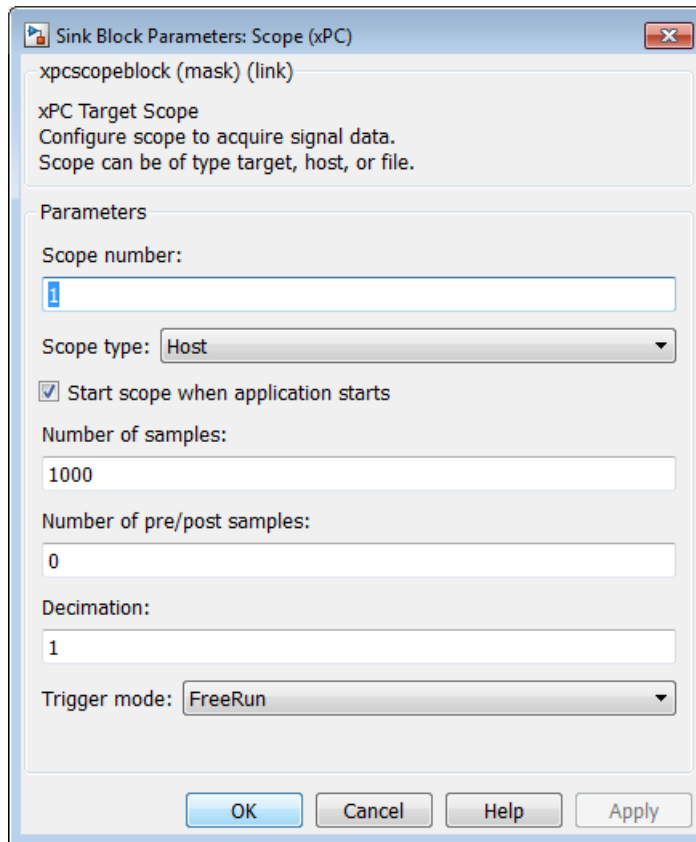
Sink Block Parameters: Scope (xPC)

xpcscopeblock (mask) (link)

xPC Target Scope
Configure scope to acquire signal data.
Scope can be of type target, host, or file.

Parameters

Scope number:

1

Scope type: Host

Start scope when application starts

Number of samples:

1000

Number of pre/post samples:

0

Decimation:

1

Trigger mode: FreeRun

OK Cancel Help Apply